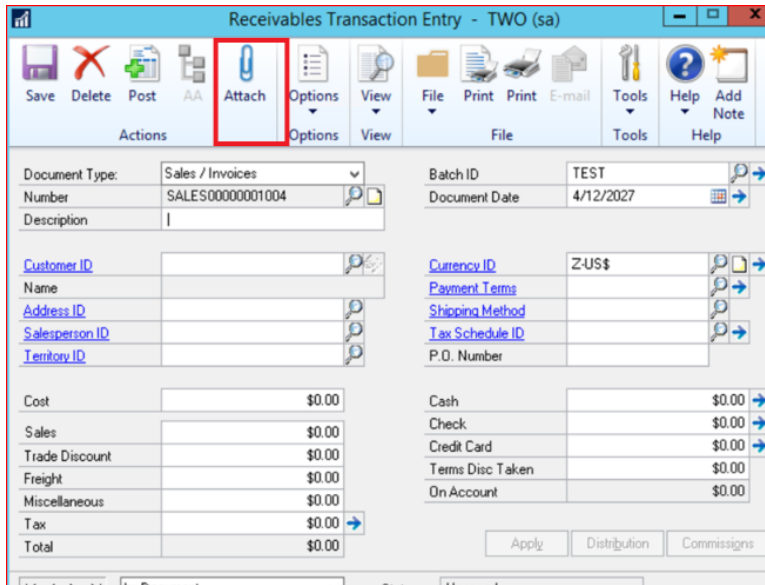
Receivables Transaction Entry - TWO (sa)

Save Delete Post AA Attach Options View File Print Print E-mail Tools Help Add Note

Actions Options View File Tools Help

Document Type: Sales / Invoices
Number SALES00000001004
Description

Batch ID TEST
Document Date 4/12/2027

Customer ID
Name
Address ID
Salesperson ID
Territory ID

Currency ID Z-US$
Payment Terms
Shipping Method
Tax Schedule ID
P.O. Number

Cost $0.00

Sales $0.00
Trade Discount $0.00
Freight $0.00
Miscellaneous $0.00
Tax $0.00
Total $0.00

Cash $0.00
Check $0.00
Credit Card $0.00
Terms Disc Taken $0.00
On Account $0.00

Apply Distribution Commissions